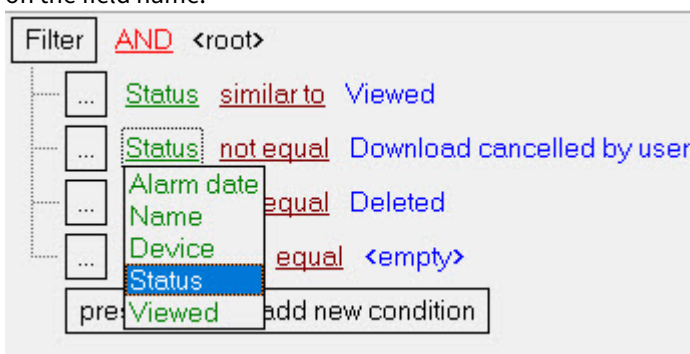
on the field name.

Filter AND <root>

... Status similar to Viewed

... Status not equal Download cancelled by user

Alarm date
Name
Device
Status
Viewed

... equal Deleted

... equal <empty>

pre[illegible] add new condition